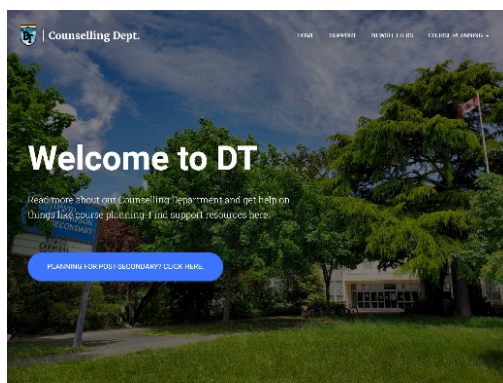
DT | Counselling Dept.

HOME SUPPORT NEWSLETTERS COURSE PLANNING

Welcome to DT

Read more about our Counselling Department and get help on things like course planning. Find support resources here.

PLANNING FOR POST-SECONDARY? CLICK HERE.

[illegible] SECONDARY